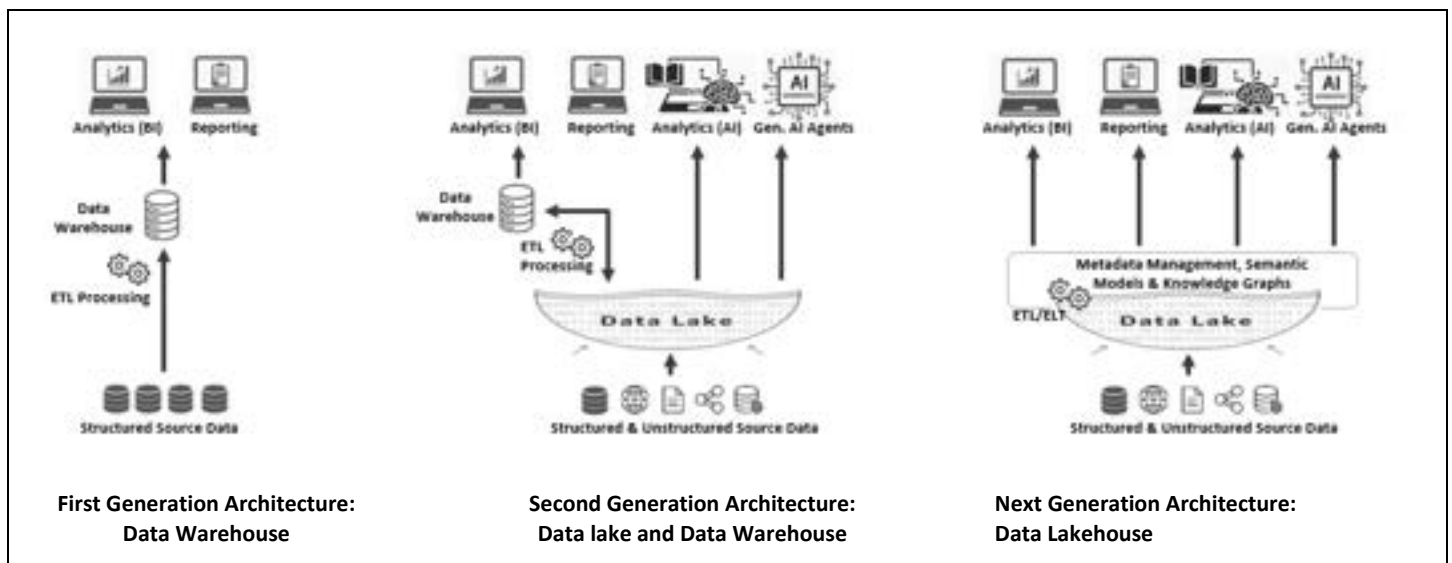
Analytics (BI)

Reporting

Data Warehouse

ETL Processing

Structured Source Data

First Generation Architecture: Data Warehouse

Analytics (BI)

Reporting

Analytics (AI)

AI

Gen. AI Agents

Data Warehouse

ETL Processing

Data Lake

Structured & Unstructured Source Data

Second Generation Architecture: Data lake and Data Warehouse

Analytics (BI)

Reporting

Analytics (AI)

AI

Gen. AI Agents

Metadata Management, Semantic Models & Knowledge Graphs

ETL/ELT

Data Lake

Structured & Unstructured Source Data

Next Generation Architecture: Data Lakehouse